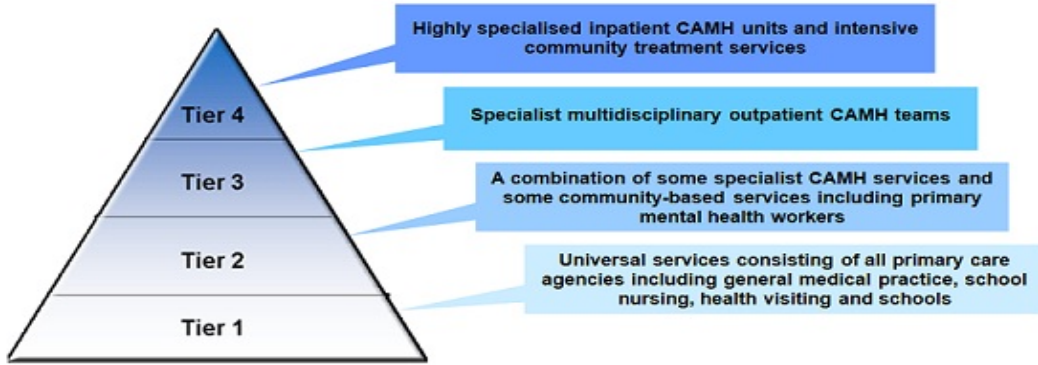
Highly specialised inpatient CAMH units and intensive community treatment services

Tier 4

Specialist multidisciplinary outpatient CAMH teams

Tier 3

A combination of some specialist CAMH services and some community-based services including primary mental health workers

Tier 2

Universal services consisting of all primary care agencies including general medical practice, school nursing, health visiting and schools

Tier 1